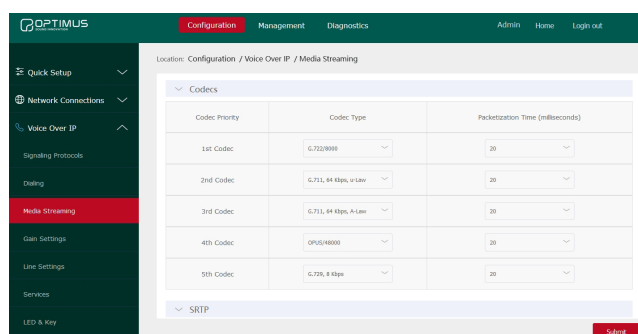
OPTIMUS

Configuration Management Diagnostics

Admin Home Login out

Quick Setup

Network Connections

Voice Over IP

Signaling Protocols

Dialing

Media Streaming

Gain Settings

Line Settings

Services

LED & Key

Location: Configuration / Voice Over IP / Media Streaming

Codecs

| Codec Priority | Codec Type | Packetization Time (milliseconds) |
|---|---|---|
| 1st Codec | G.722/8000 | 20 |
| 2nd Codec | G.711, 64 kbps, u-Law | 20 |
| 3rd Codec | G.711, 64 kbps, A-Law | 20 |
| 4th Codec | OPUS/48000 | 20 |
| 5th Codec | G.729, 8 kbps | 20 |

SRTP

Submit